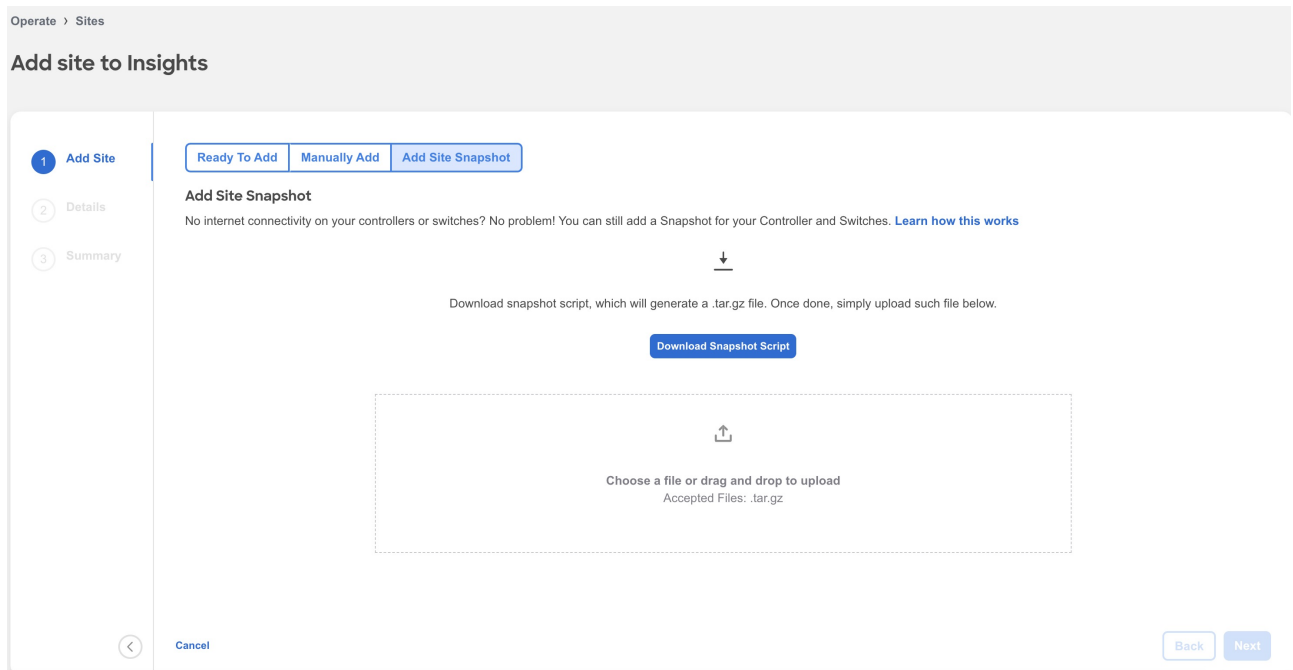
Operate › Sites

Add site to Insights

1 Add Site

2 Details

3 Summary

Ready To Add | Manually Add | Add Site Snapshot

Add Site Snapshot

No internet connectivity on your controllers or switches? No problem! You can still add a Snapshot for your Controller and Switches. Learn how this works

Download snapshot script, which will generate a .tar.gz file. Once done, simply upload such file below.

Download Snapshot Script

Choose a file or drag and drop to upload
Accepted Files: .tar.gz

Cancel

Back Next